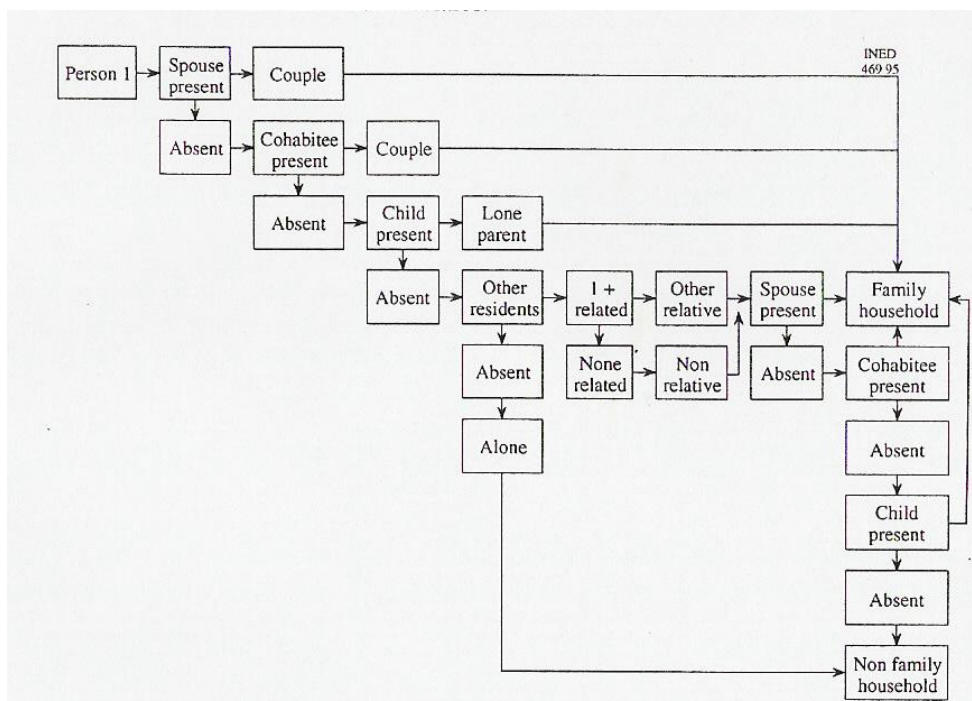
INED
469 95

Person 1
Spouse present
Couple
Absent
Cohabitee present
Couple
Absent
Child present
Lone parent
Absent
Other residents
1 + related
Other relative
Spouse present
Family household
None related
Non relative
Absent
Cohabitee present
Absent
Alone
Absent
Child present
Absent
Non family household